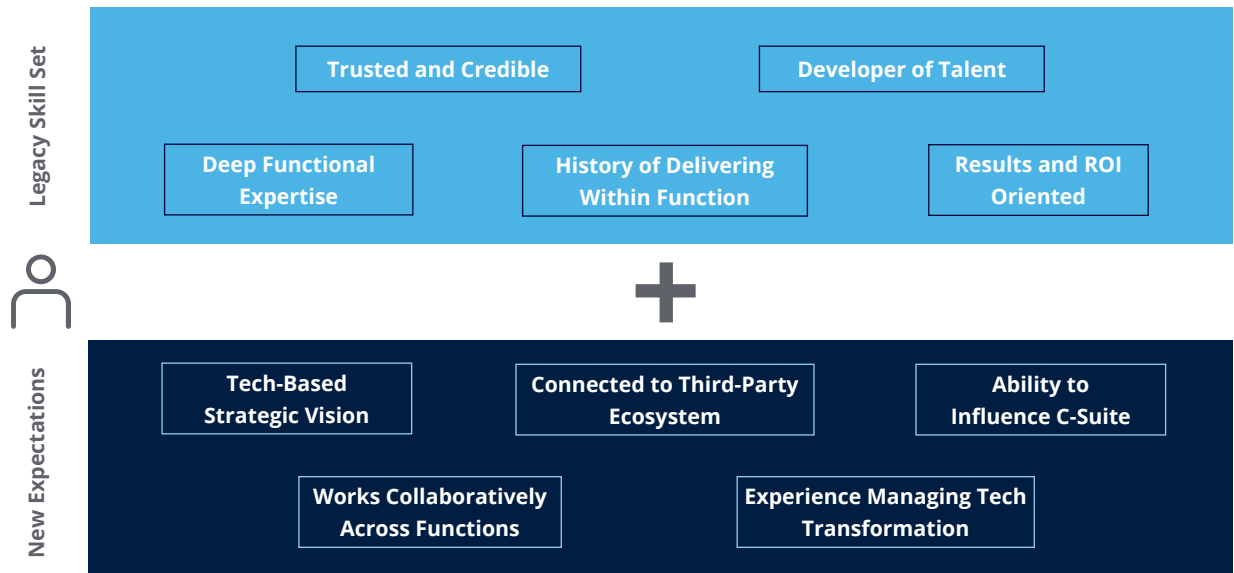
Legacy Skill Set

Trusted and Credible

Developer of Talent

Deep Functional Expertise

History of Delivering Within Function

Results and ROI Oriented

New Expectations

Tech-Based Strategic Vision

Connected to Third-Party Ecosystem

Ability to Influence C-Suite

Works Collaboratively Across Functions

Experience Managing Tech Transformation